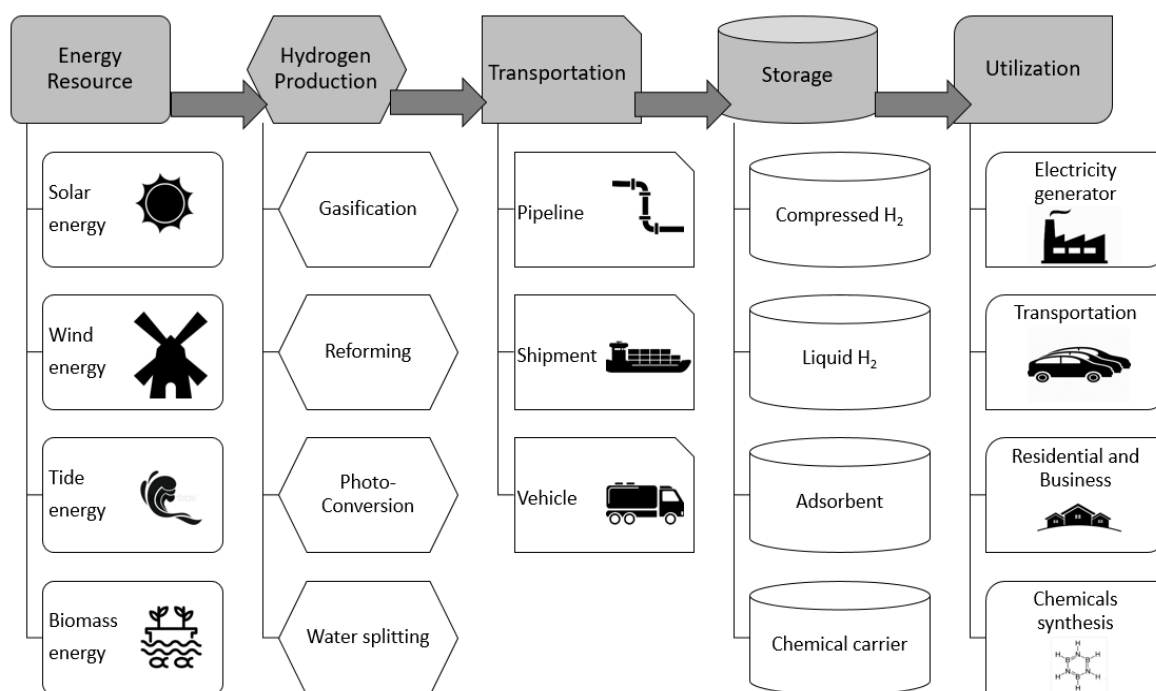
Energy Resource

Hydrogen Production

Transportation

Storage

Utilization

Solar energy

Wind energy

Tide energy

Biomass energy

Gasification

Reforming

Photo-Conversion

Water splitting

Pipeline

Shipment

Vehicle

Compressed $H_2$

Liquid $H_2$

Adsorbent

Chemical carrier

Electricity generator

Transportation

Residential and Business

Chemicals synthesis